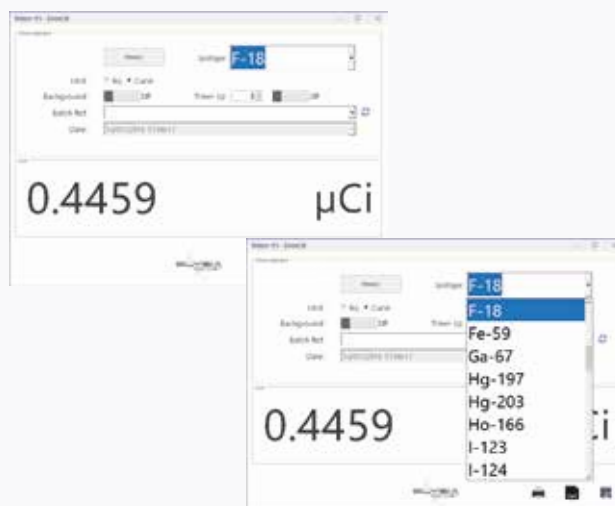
Isotope F-18

Unit Bq Curie
Background Off
Timer (s) Off
Batch Ref
Date

0.4459 μCi

Isotope F-18

Unit Bq Curie
Background Off
Batch Ref
Date

F-18
Fe-59
Ga-67
Hg-197
Hg-203
Ho-166
I-123
I-124

0.4459 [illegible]Ci